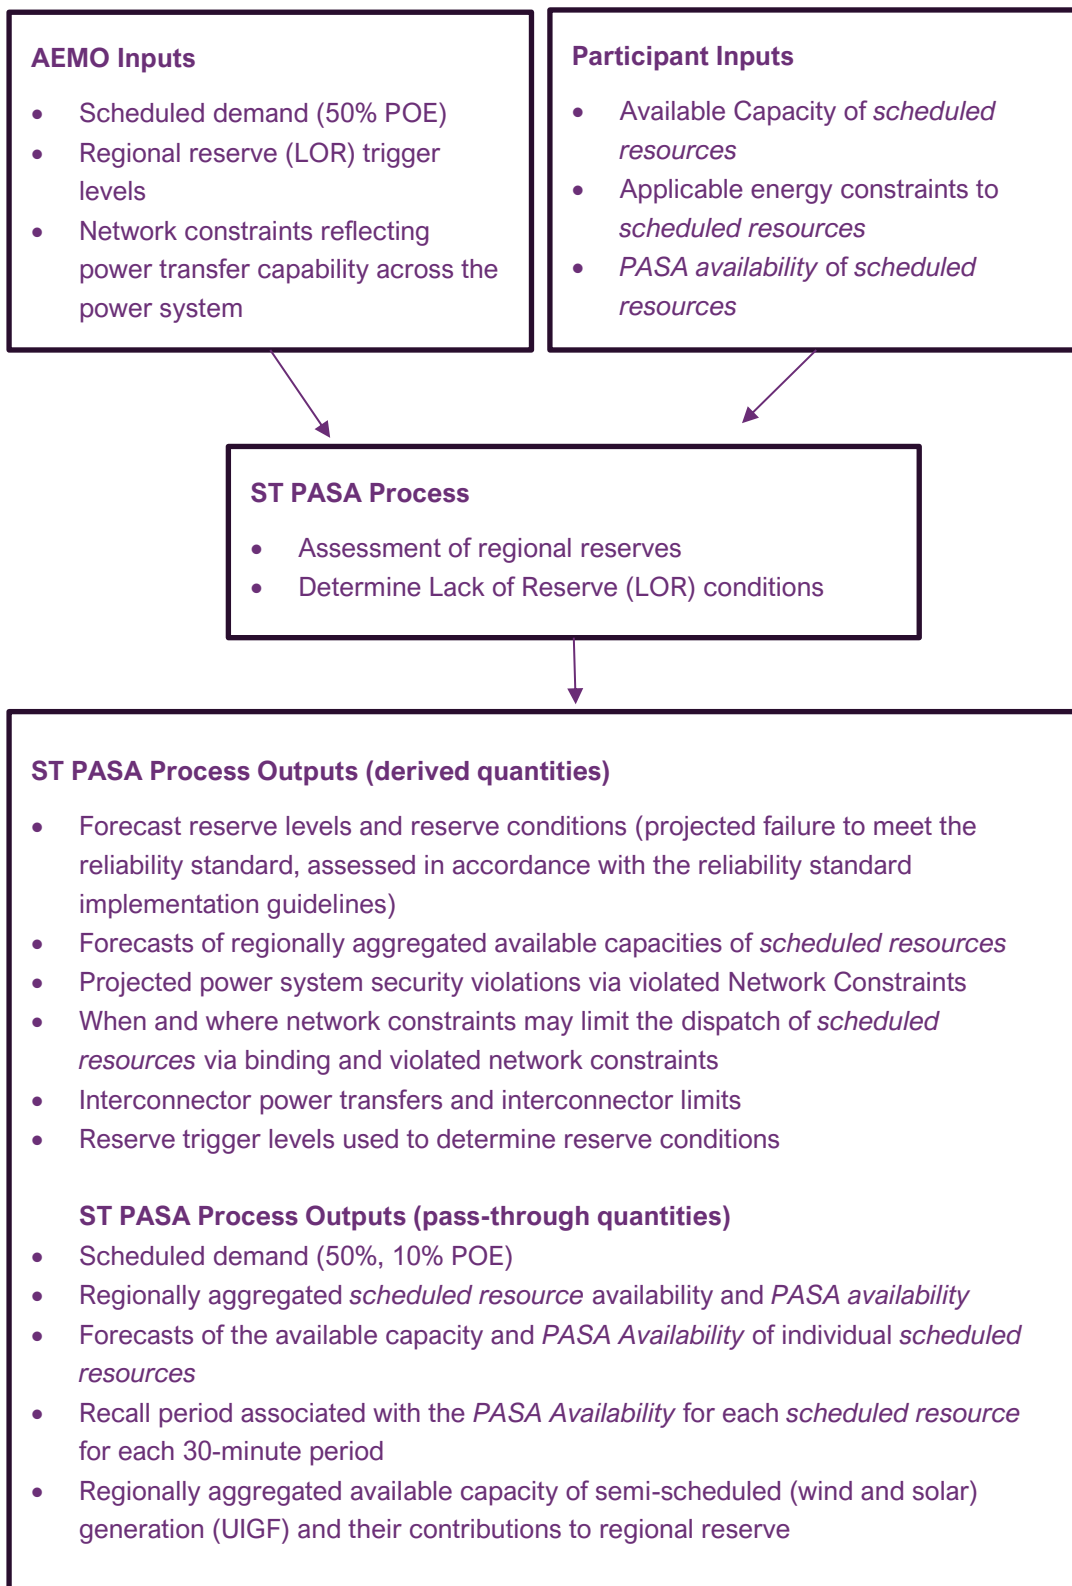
AEMO Inputs

- Scheduled demand (50% POE)
- Regional reserve (LOR) trigger levels
- Network constraints reflecting power transfer capability across the power system

Participant Inputs

- Available Capacity of *scheduled resources*
- Applicable energy constraints to *scheduled resources*
- *PASA availability* of *scheduled resources*

ST PASA Process

- Assessment of regional reserves
- Determine Lack of Reserve (LOR) conditions

ST PASA Process Outputs (derived quantities)

- Forecast reserve levels and reserve conditions (projected failure to meet the reliability standard, assessed in accordance with the reliability standard implementation guidelines)
- Forecasts of regionally aggregated available capacities of *scheduled resources*
- Projected power system security violations via violated Network Constraints
- When and where network constraints may limit the dispatch of *scheduled resources* via binding and violated network constraints
- Interconnector power transfers and interconnector limits
- Reserve trigger levels used to determine reserve conditions

ST PASA Process Outputs (pass-through quantities)

- Scheduled demand (50%, 10% POE)
- Regionally aggregated *scheduled resource* availability and *PASA availability*
- Forecasts of the available capacity and *PASA Availability* of individual *scheduled resources*
- Recall period associated with the *PASA Availability* for each *scheduled resource* for each 30-minute period
- Regionally aggregated available capacity of semi-scheduled (wind and solar) generation (UIGF) and their contributions to regional reserve